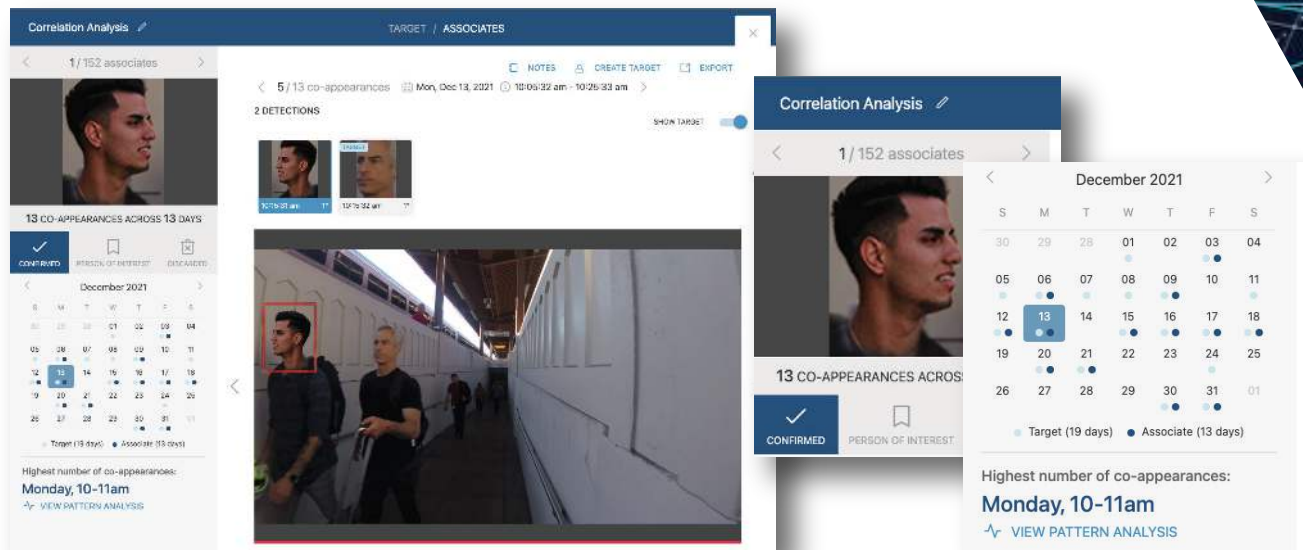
Correlation Analysis

TARGET / ASSOCIATES

1/152 associates

NOTES CREATE TARGET EXPORT

5/13 co-appearances Mon, Dec 13, 2021 10:05:32 am - 10:25:33 am

2 DETECTIONS

SHOW TARGET

TARGET

10:15:31 am 1"

10:15:32 am 1"

13 CO-APPEARANCES ACROSS 13 DAYS

CONFIRMED PERSON OF INTEREST DISCARDED

December 2021

| S | M | T | W | T | F | S |
|---|---|---|---|---|---|---|
| 30 | 29 | 28 | 01 | 02 | 03 | 04 |
| 05 | 06 | 07 | 08 | 09 | 10 | 11 |
| 12 | 13 | 14 | 15 | 16 | 17 | 18 |
| 19 | 20 | 21 | 22 | 23 | 24 | 25 |
| 26 | 27 | 28 | 29 | 30 | 31 | 01 |

Target (19 days) Associate (13 days)

Highest number of co-appearances:

Monday, 10-11am

VIEW PATTERN ANALYSIS

Correlation Analysis

1/152 associates

December 2021

| S | M | T | W | T | F | S |
|---|---|---|---|---|---|---|
| 30 | 29 | 28 | 01 | 02 | 03 | 04 |
| 05 | 06 | 07 | 08 | 09 | 10 | 11 |
| 12 | 13 | 14 | 15 | 16 | 17 | 18 |
| 19 | 20 | 21 | 22 | 23 | 24 | 25 |
| 26 | 27 | 28 | 29 | 30 | 31 | 01 |

13 CO-APPEARANCES ACROSS

CONFIRMED PERSON OF INTEREST

Target (19 days) Associate (13 days)

Highest number of co-appearances:

Monday, 10-11am

VIEW PATTERN ANALYSIS